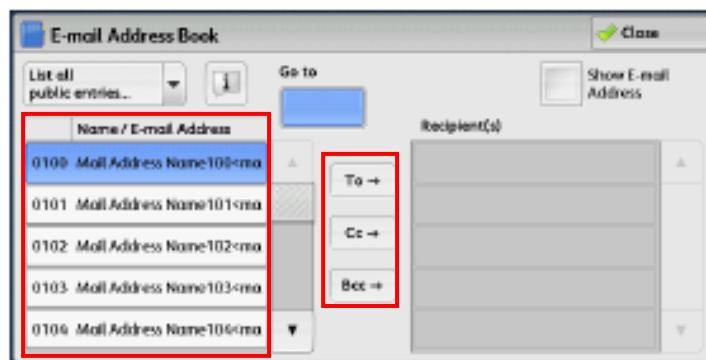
E-mail Address Book

Close

List all public entries...

Go to

Show E-mail Address

Name / E-mail Address

Recipient(s)

0100 Mail Address Name100<ma

0101 Mail Address Name101<ma

0102 Mail Address Name102<ma

0103 Mail Address Name103<ma

0104 Mail Address Name104<ma

To →

Cc →

Bcc →